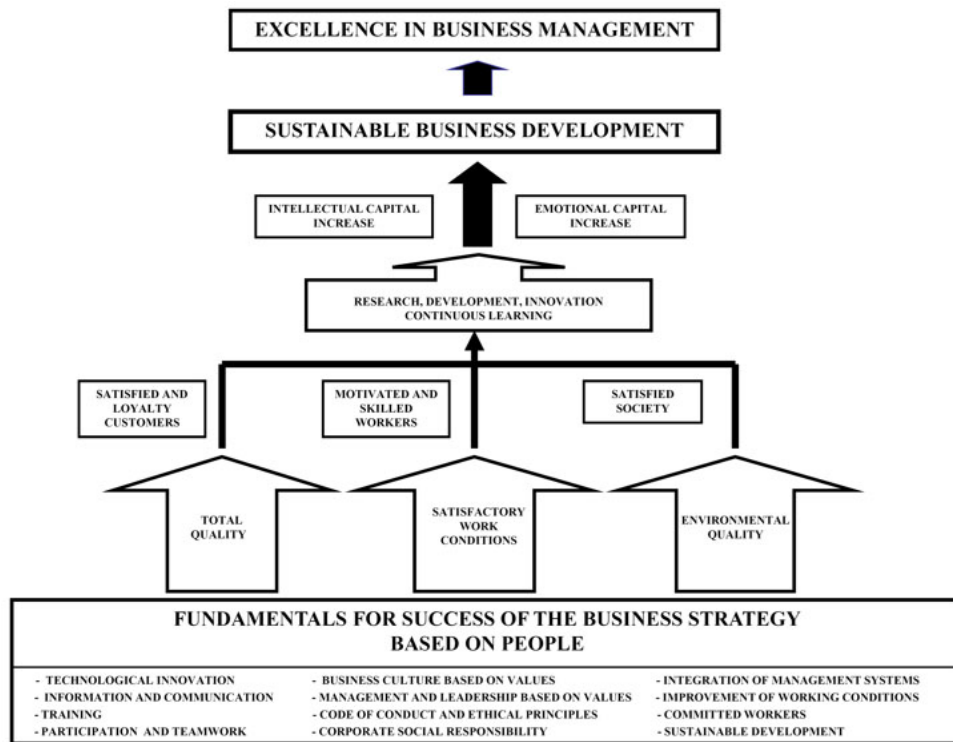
EXCELLENCE IN BUSINESS MANAGEMENT

SUSTAINABLE BUSINESS DEVELOPMENT

INTELLECTUAL CAPITAL INCREASE

EMOTIONAL CAPITAL INCREASE

RESEARCH, DEVELOPMENT, INNOVATION CONTINUOUS LEARNING

SATISFIED AND LOYALTY CUSTOMERS

MOTIVATED AND SKILLED WORKERS

SATISFIED SOCIETY

TOTAL QUALITY

SATISFACTORY WORK CONDITIONS

ENVIRONMENTAL QUALITY

FUNDAMENTALS FOR SUCCESS OF THE BUSINESS STRATEGY BASED ON PEOPLE

- TECHNOLOGICAL INNOVATION
- INFORMATION AND COMMUNICATION
- TRAINING
- PARTICIPATION AND TEAMWORK

- BUSINESS CULTURE BASED ON VALUES
- MANAGEMENT AND LEADERSHIP BASED ON VALUES
- CODE OF CONDUCT AND ETHICAL PRINCIPLES
- CORPORATE SOCIAL RESPONSIBILITY

- INTEGRATION OF MANAGEMENT SYSTEMS
- IMPROVEMENT OF WORKING CONDITIONS
- COMMITTED WORKERS
- SUSTAINABLE DEVELOPMENT